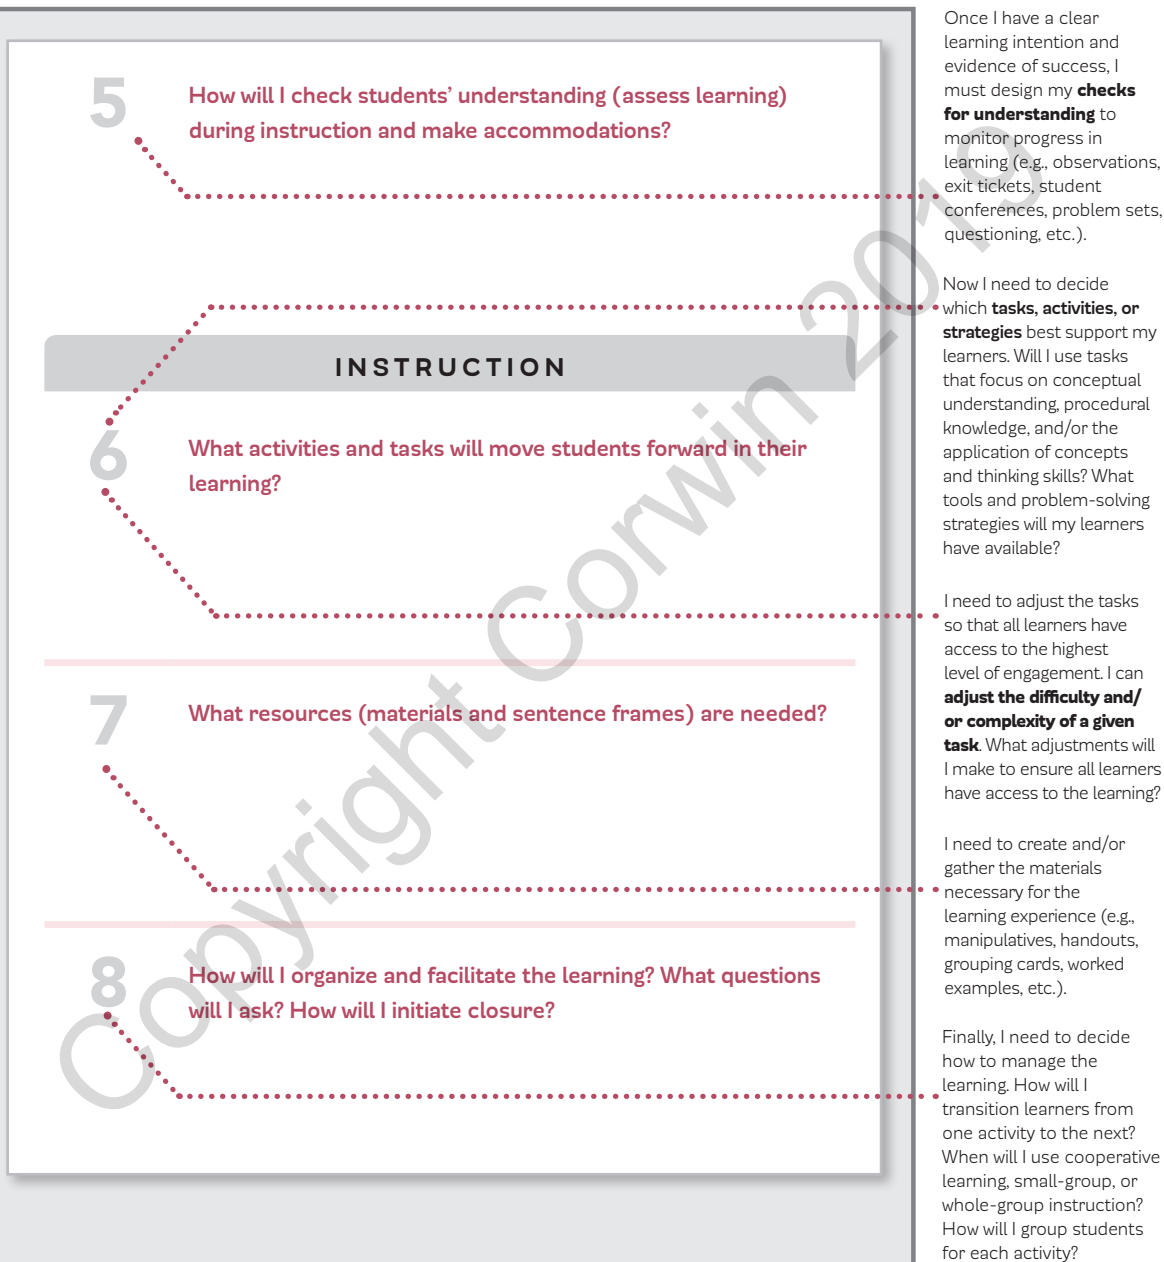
5

How will I check students' understanding (assess learning) during instruction and make accommodations?

INSTRUCTION

6

What activities and tasks will move students forward in their learning?

7

What resources (materials and sentence frames) are needed?

8

How will I organize and facilitate the learning? What questions will I ask? How will I initiate closure?

Copyright Corwin 2019

Once I have a clear learning intention and evidence of success, I must design my **checks for understanding** to monitor progress in learning (e.g., observations, exit tickets, student conferences, problem sets, questioning, etc.).

Now I need to decide which **tasks, activities, or strategies** best support my learners. Will I use tasks that focus on conceptual understanding, procedural knowledge, and/or the application of concepts and thinking skills? What tools and problem-solving strategies will my learners have available?

I need to adjust the tasks so that all learners have access to the highest level of engagement. I can **adjust the difficulty and/or complexity of a given task**. What adjustments will I make to ensure all learners have access to the learning?

I need to create and/or gather the materials necessary for the learning experience (e.g., manipulatives, handouts, grouping cards, worked examples, etc.).

Finally, I need to decide how to manage the learning. How will I transition learners from one activity to the next? When will I use cooperative learning, small-group, or whole-group instruction? How will I group students for each activity?